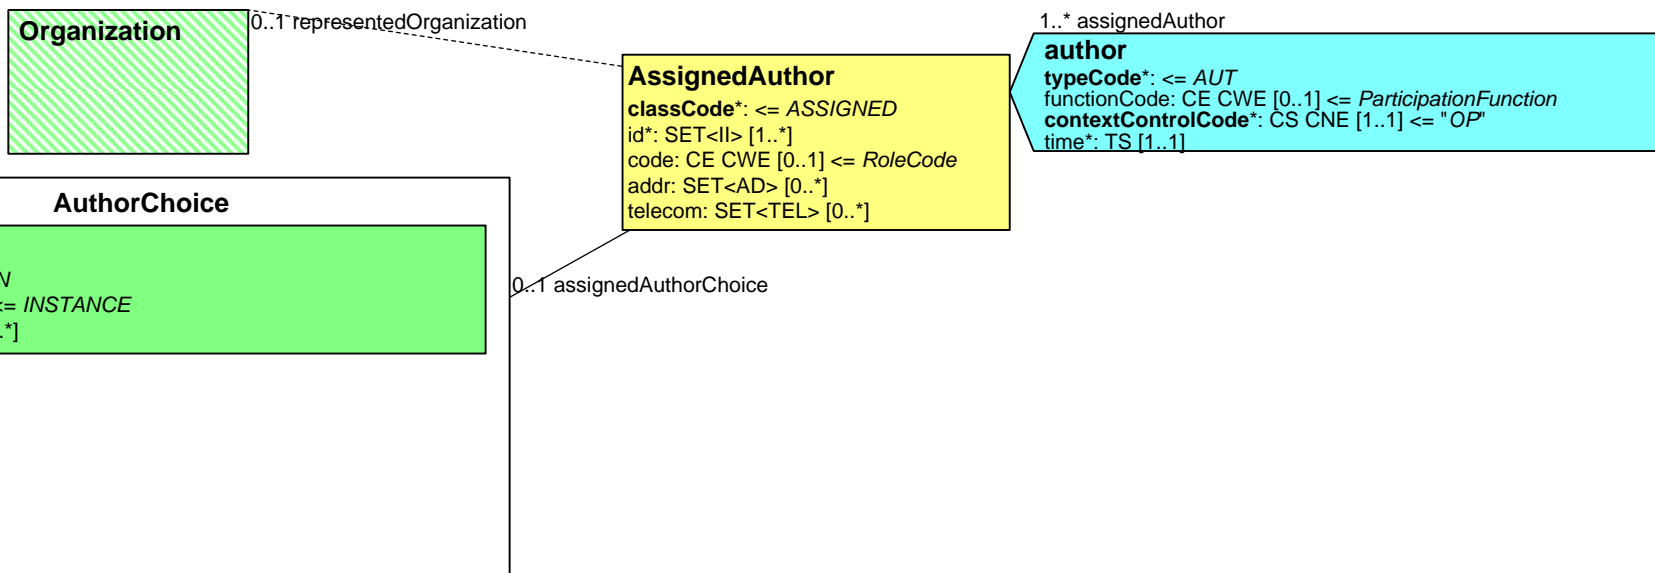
Organization

0..1 representedOrganization

1..* assignedAuthor

author
typeCode*: <= AUT
functionCode: CE CWE [0..1] <= ParticipationFunction
contextControlCode*: CS CNE [1..1] <= "OP"
time*: TS [1..1]

AssignedAuthor
classCode*: <= ASSIGNED
id*: SET<II> [1..*]
code: CE CWE [0..1] <= RoleCode
addr: SET<AD> [0..*]
telecom: SET<TEL> [0..*]

AuthorChoice

V
<= INSTANCE
.*]

0..1 assignedAuthorChoice